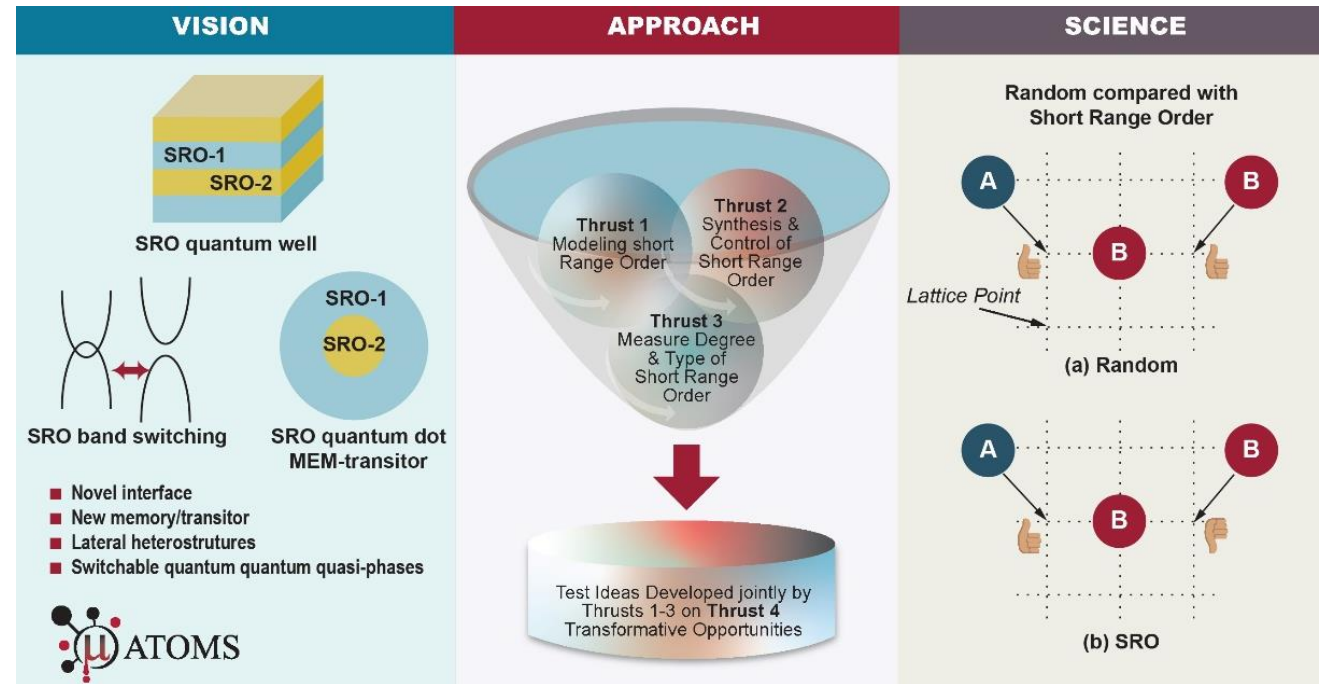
VISION

SRO-1
SRO-2
SRO quantum well

SRO band switching

SRO-1
SRO-2
SRO quantum dot MEM-transitor

- Novel interface
- New memory/transitor
- Lateral heterostrutures
- Switchable quantum quantum quasi-phases

μATOMS

APPROACH

Thrust 1 Modeling short Range Order

Thrust 2 Synthesis & Control of Short Range Order

Thrust 3 Measure Degree & Type of Short Range Order

Test Ideas Developed jointly by Thrusts 1-3 on **Thrust 4** Transformative Opportunities

SCIENCE

Random compared with Short Range Order

A
B
B
Lattice Point
(a) Random

A
B
B
(b) SRO